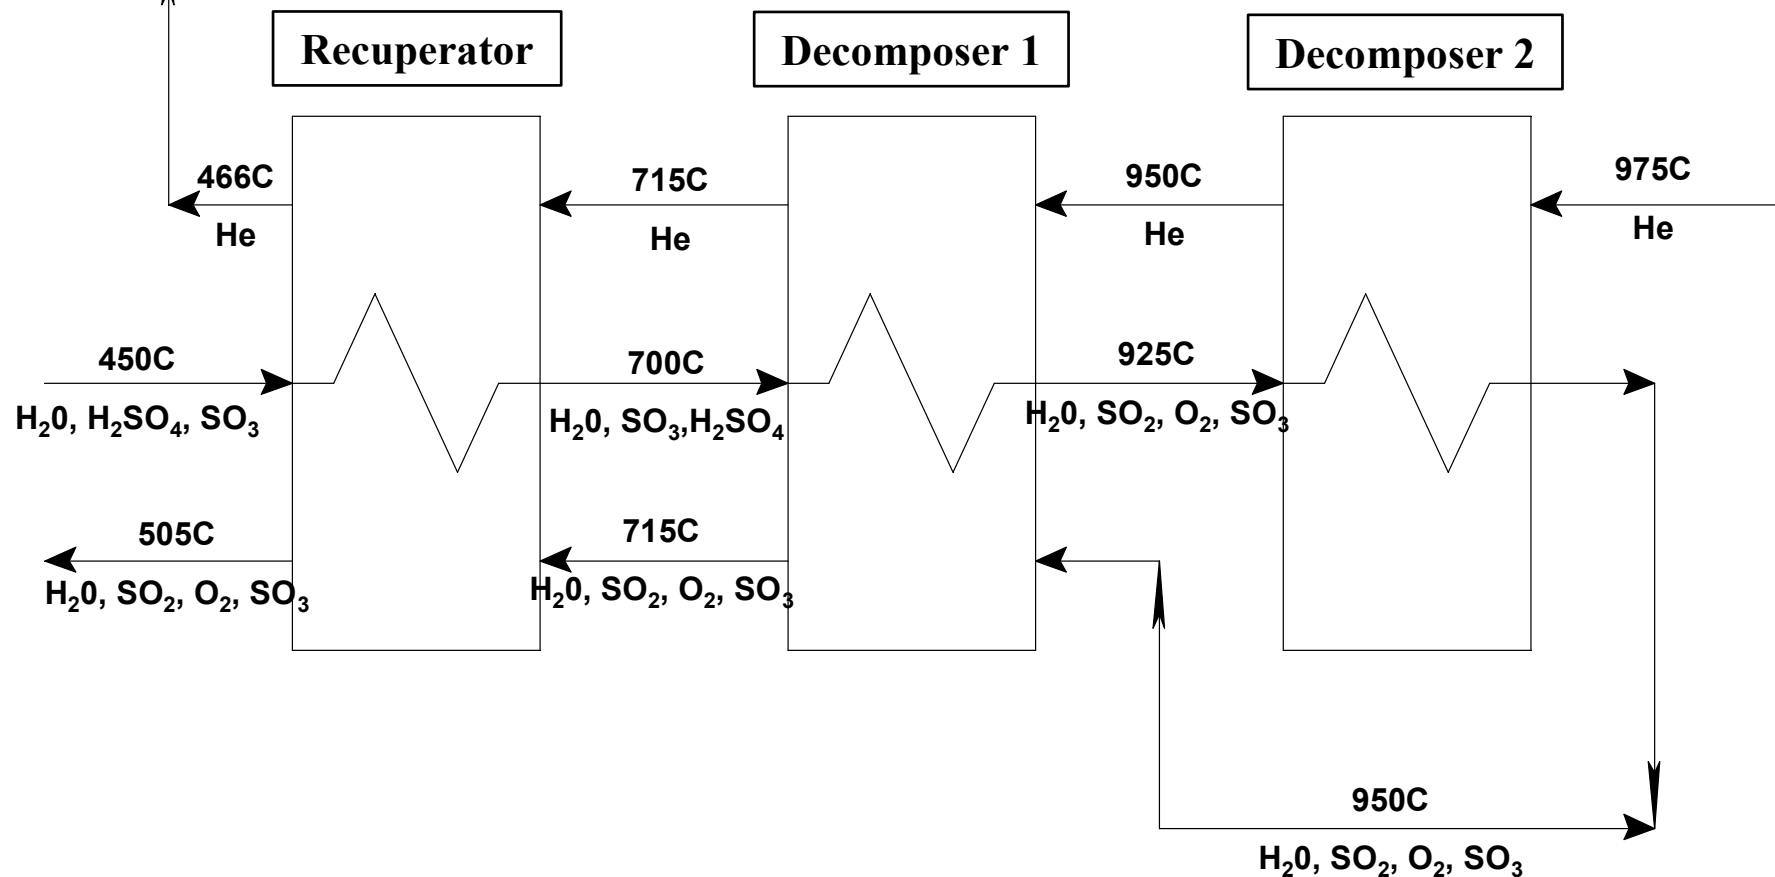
Recuperator

Decomposer 1

Decomposer 2

466C
He

715C
He

950C
He

975C
He

450C
$H_20$, $H_2SO_4$, $SO_3$

700C
$H_20$, $SO_3$,$H_2SO_4$

925C
$H_20$, $SO_2$, $O_2$, $SO_3$

505C
$H_20$, $SO_2$, $O_2$, $SO_3$

715C
$H_20$, $SO_2$, $O_2$, $SO_3$

950C
$H_20$, $SO_2$, $O_2$, $SO_3$